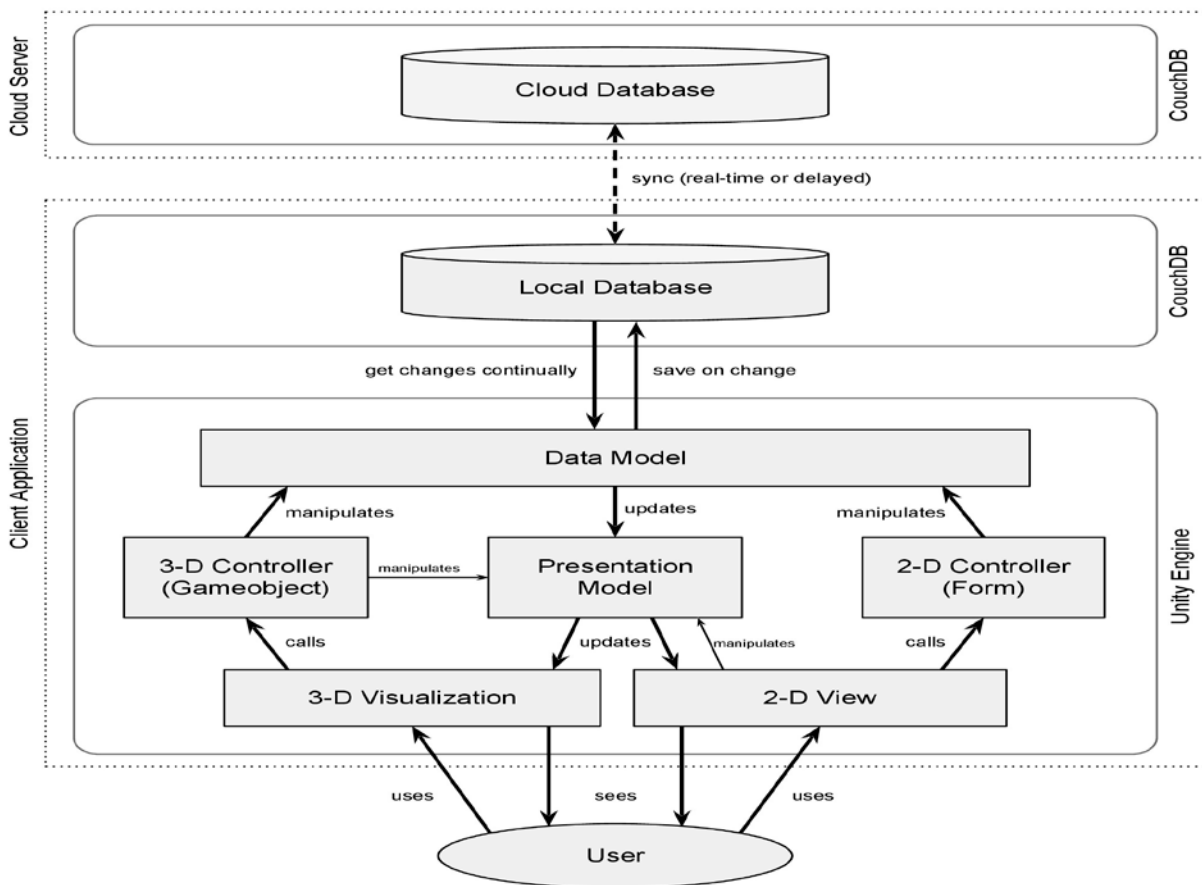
Cloud Server

Cloud Database

CouchDB

sync (real-time or delayed)

Client Application

Local Database

CouchDB

get changes continually

save on change

Data Model

manipulates

updates

manipulates

3-D Controller (Gameobject)

manipulates

Presentation Model

2-D Controller (Form)

Unity Engine

calls

updates

manipulates

calls

3-D Visualization

2-D View

uses

sees

uses

User